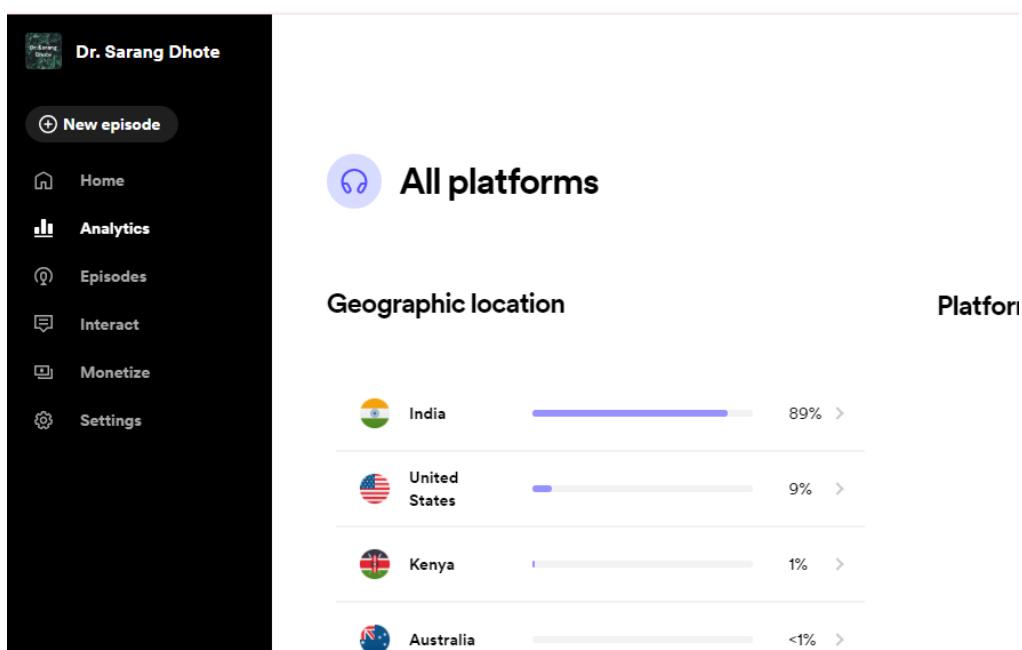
Dr. Sarang Dhote

Dr. Sarang Dhote

New episode

Home

Analytics

Episodes

Interact

Monetize

Settings

All platforms

Geographic location

Platfor

India 89%

United States 9%

Kenya 1%

Australia <1%